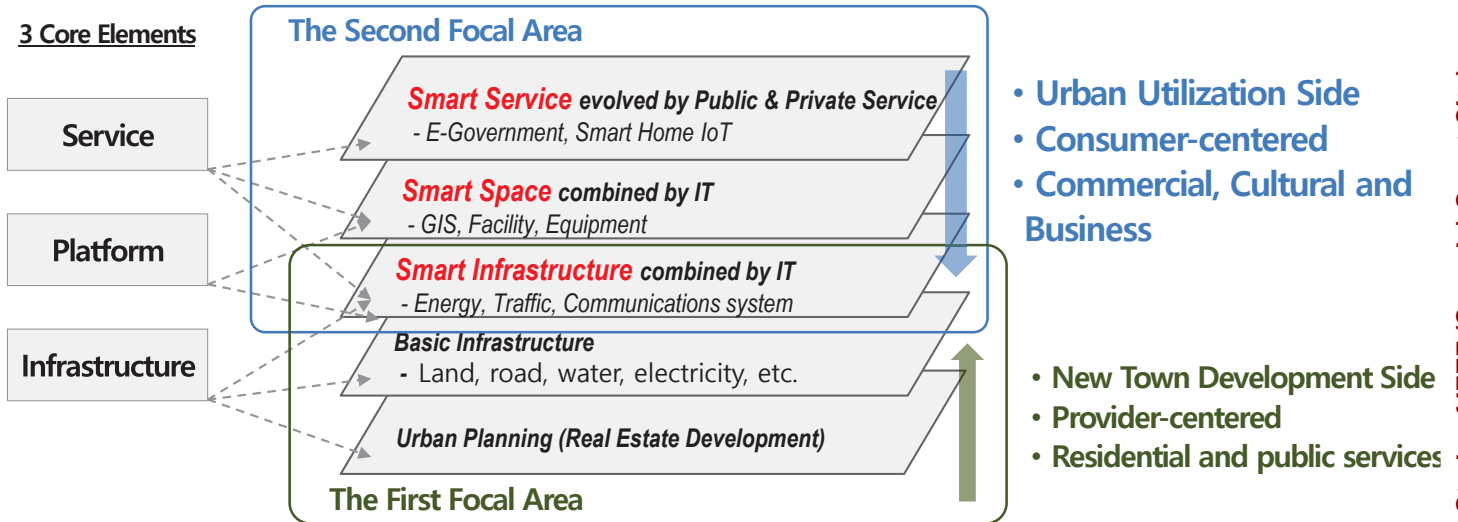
3 Core Elements

Service

Platform

Infrastructure

The Second Focal Area

Smart Service evolved by Public & Private Service
- E-Government, Smart Home IoT

Smart Space combined by IT
- GIS, Facility, Equipment

Smart Infrastructure combined by IT
- Energy, Traffic, Communications system

Basic Infrastructure
- Land, road, water, electricity, etc.

Urban Planning (Real Estate Development)

The First Focal Area

• Urban Utilization Side
• Consumer-centered
• Commercial, Cultural and Business

• New Town Development Side
• Provider-centered
• Residential and public services